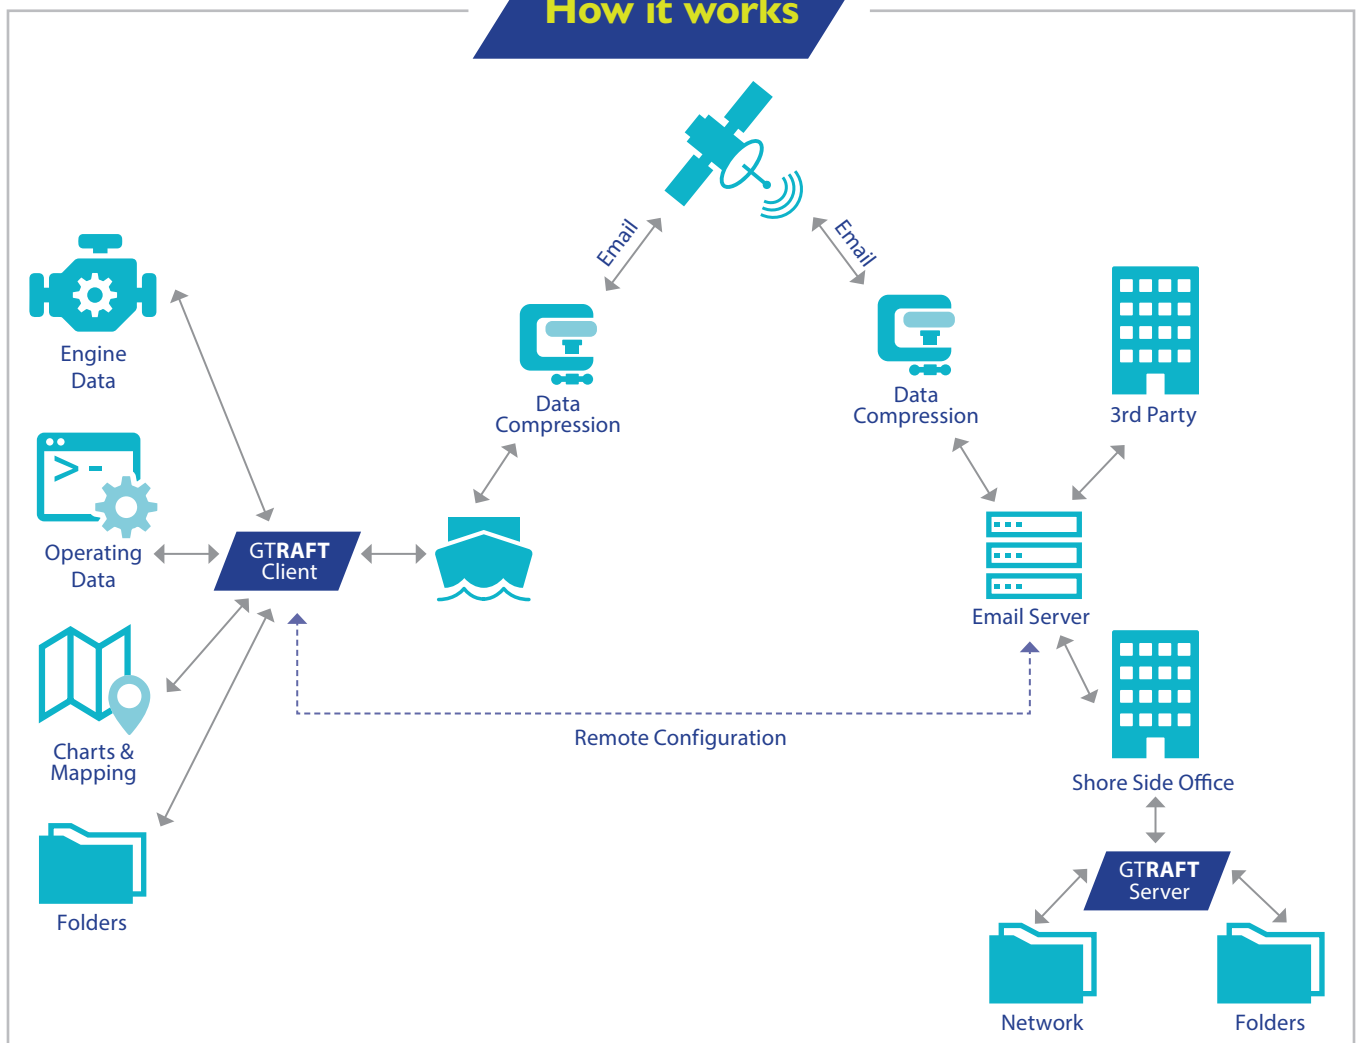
How it works

Email

Email

Engine Data

Data Compression

Data Compression

3rd Party

Operating Data

GTRAFT Client

Email Server

Charts & Mapping

Remote Configuration

Shore Side Office

Folders

GTRAFT Server

Network

Folders